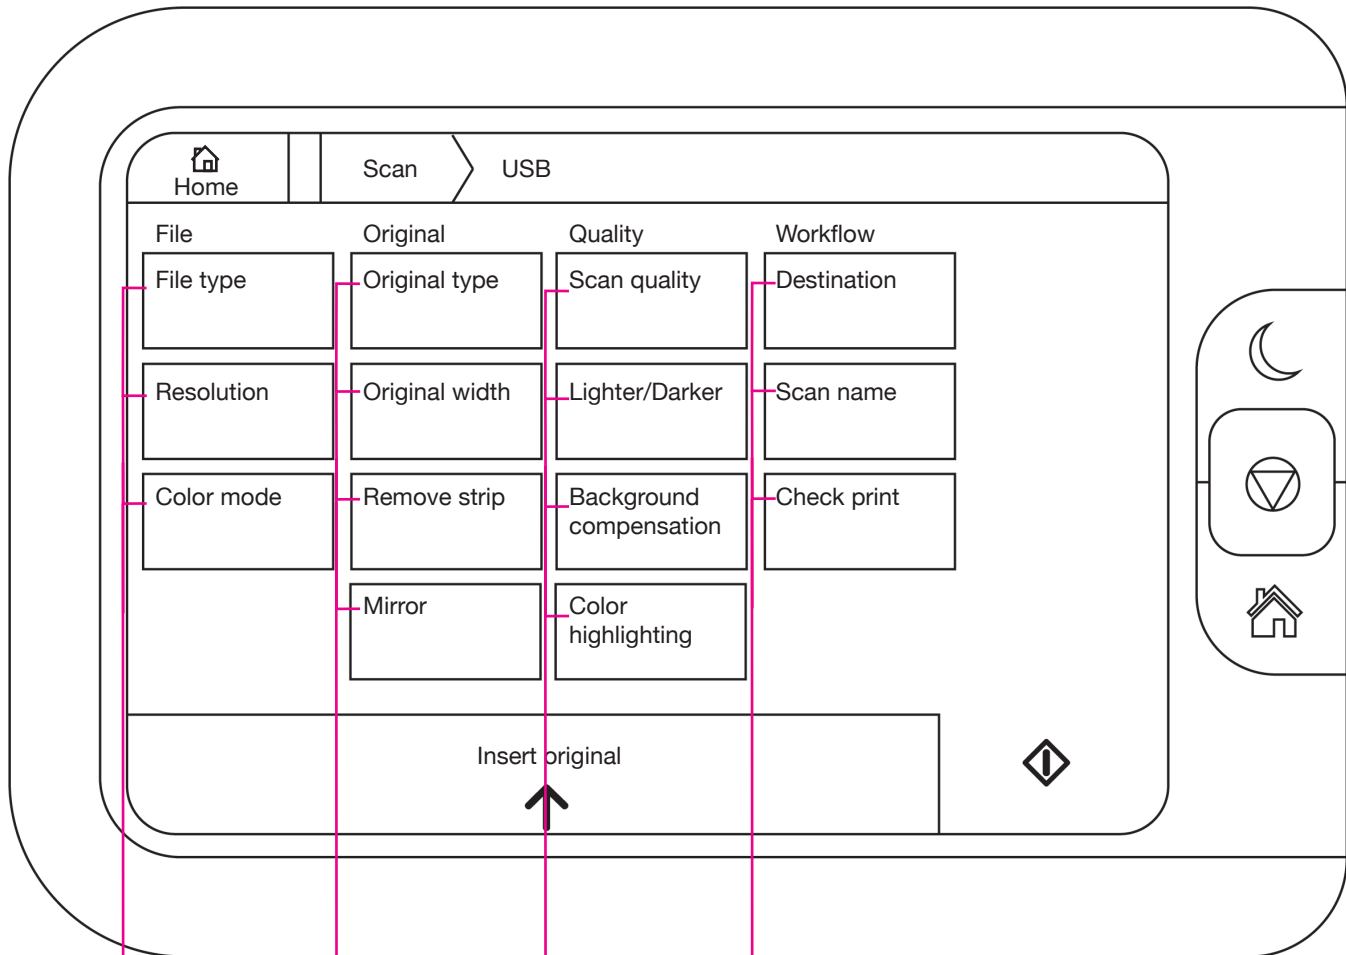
Home

Scan

USB

File

File type

Resolution

Color mode

Original

Original type

Original width

Remove strip

Mirror

Quality

Scan quality

Lighter/Darker

Background compensation

Color highlighting

Workflow

Destination

Scan name

Check print

Insert original